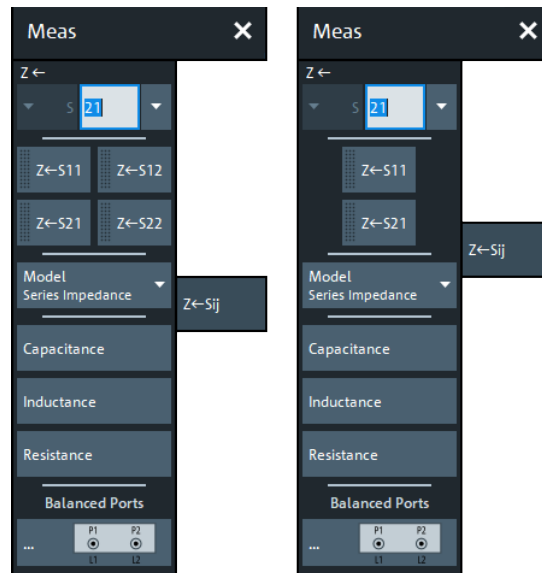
Meas ✕

Z←

S 21

Z←S11 Z←S12

Z←S21 Z←S22

Model
Series Impedance

Z←Sij

Capacitance

Inductance

Resistance

Balanced Ports

...
P1 P2
L1 L2

Meas ✕

Z←

S 21

Z←S11

Z←S21

Z←Sij

Model
Series Impedance

Capacitance

Inductance

Resistance

Balanced Ports

...
P1 P2
L1 L2